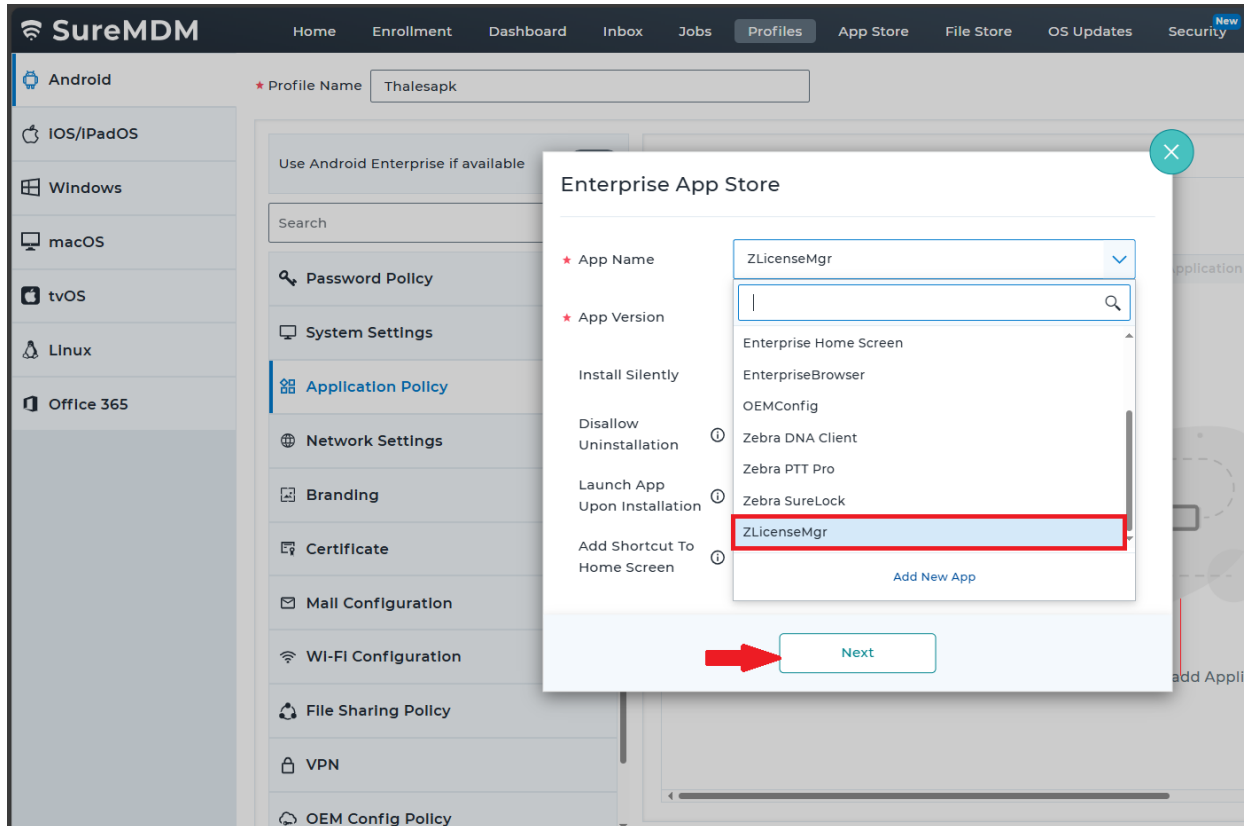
SureMDM

Home Enrollment Dashboard Inbox Jobs Profiles App Store File Store OS Updates Security New

Android
iOS/iPadOS
Windows
macOS
tvOS
Linux
Office 365

* Profile Name Thalesapk

Use Android Enterprise if available

Search

Password Policy
System Settings
Application Policy
Network Settings
Branding
Certificate
Mail Configuration
Wi-Fi Configuration
File Sharing Policy
VPN
OEM Config Policy

Enterprise App Store

* App Name ZLicenseMgr

* App Version

Install Silently

Disallow Uninstallation

Launch App Upon Installation

Add Shortcut To Home Screen

Enterprise Home Screen
EnterpriseBrowser
OEMConfig
Zebra DNA Client
Zebra PTT Pro
Zebra SureLock
ZLicenseMgr

Add New App

Next

Application

add Appli